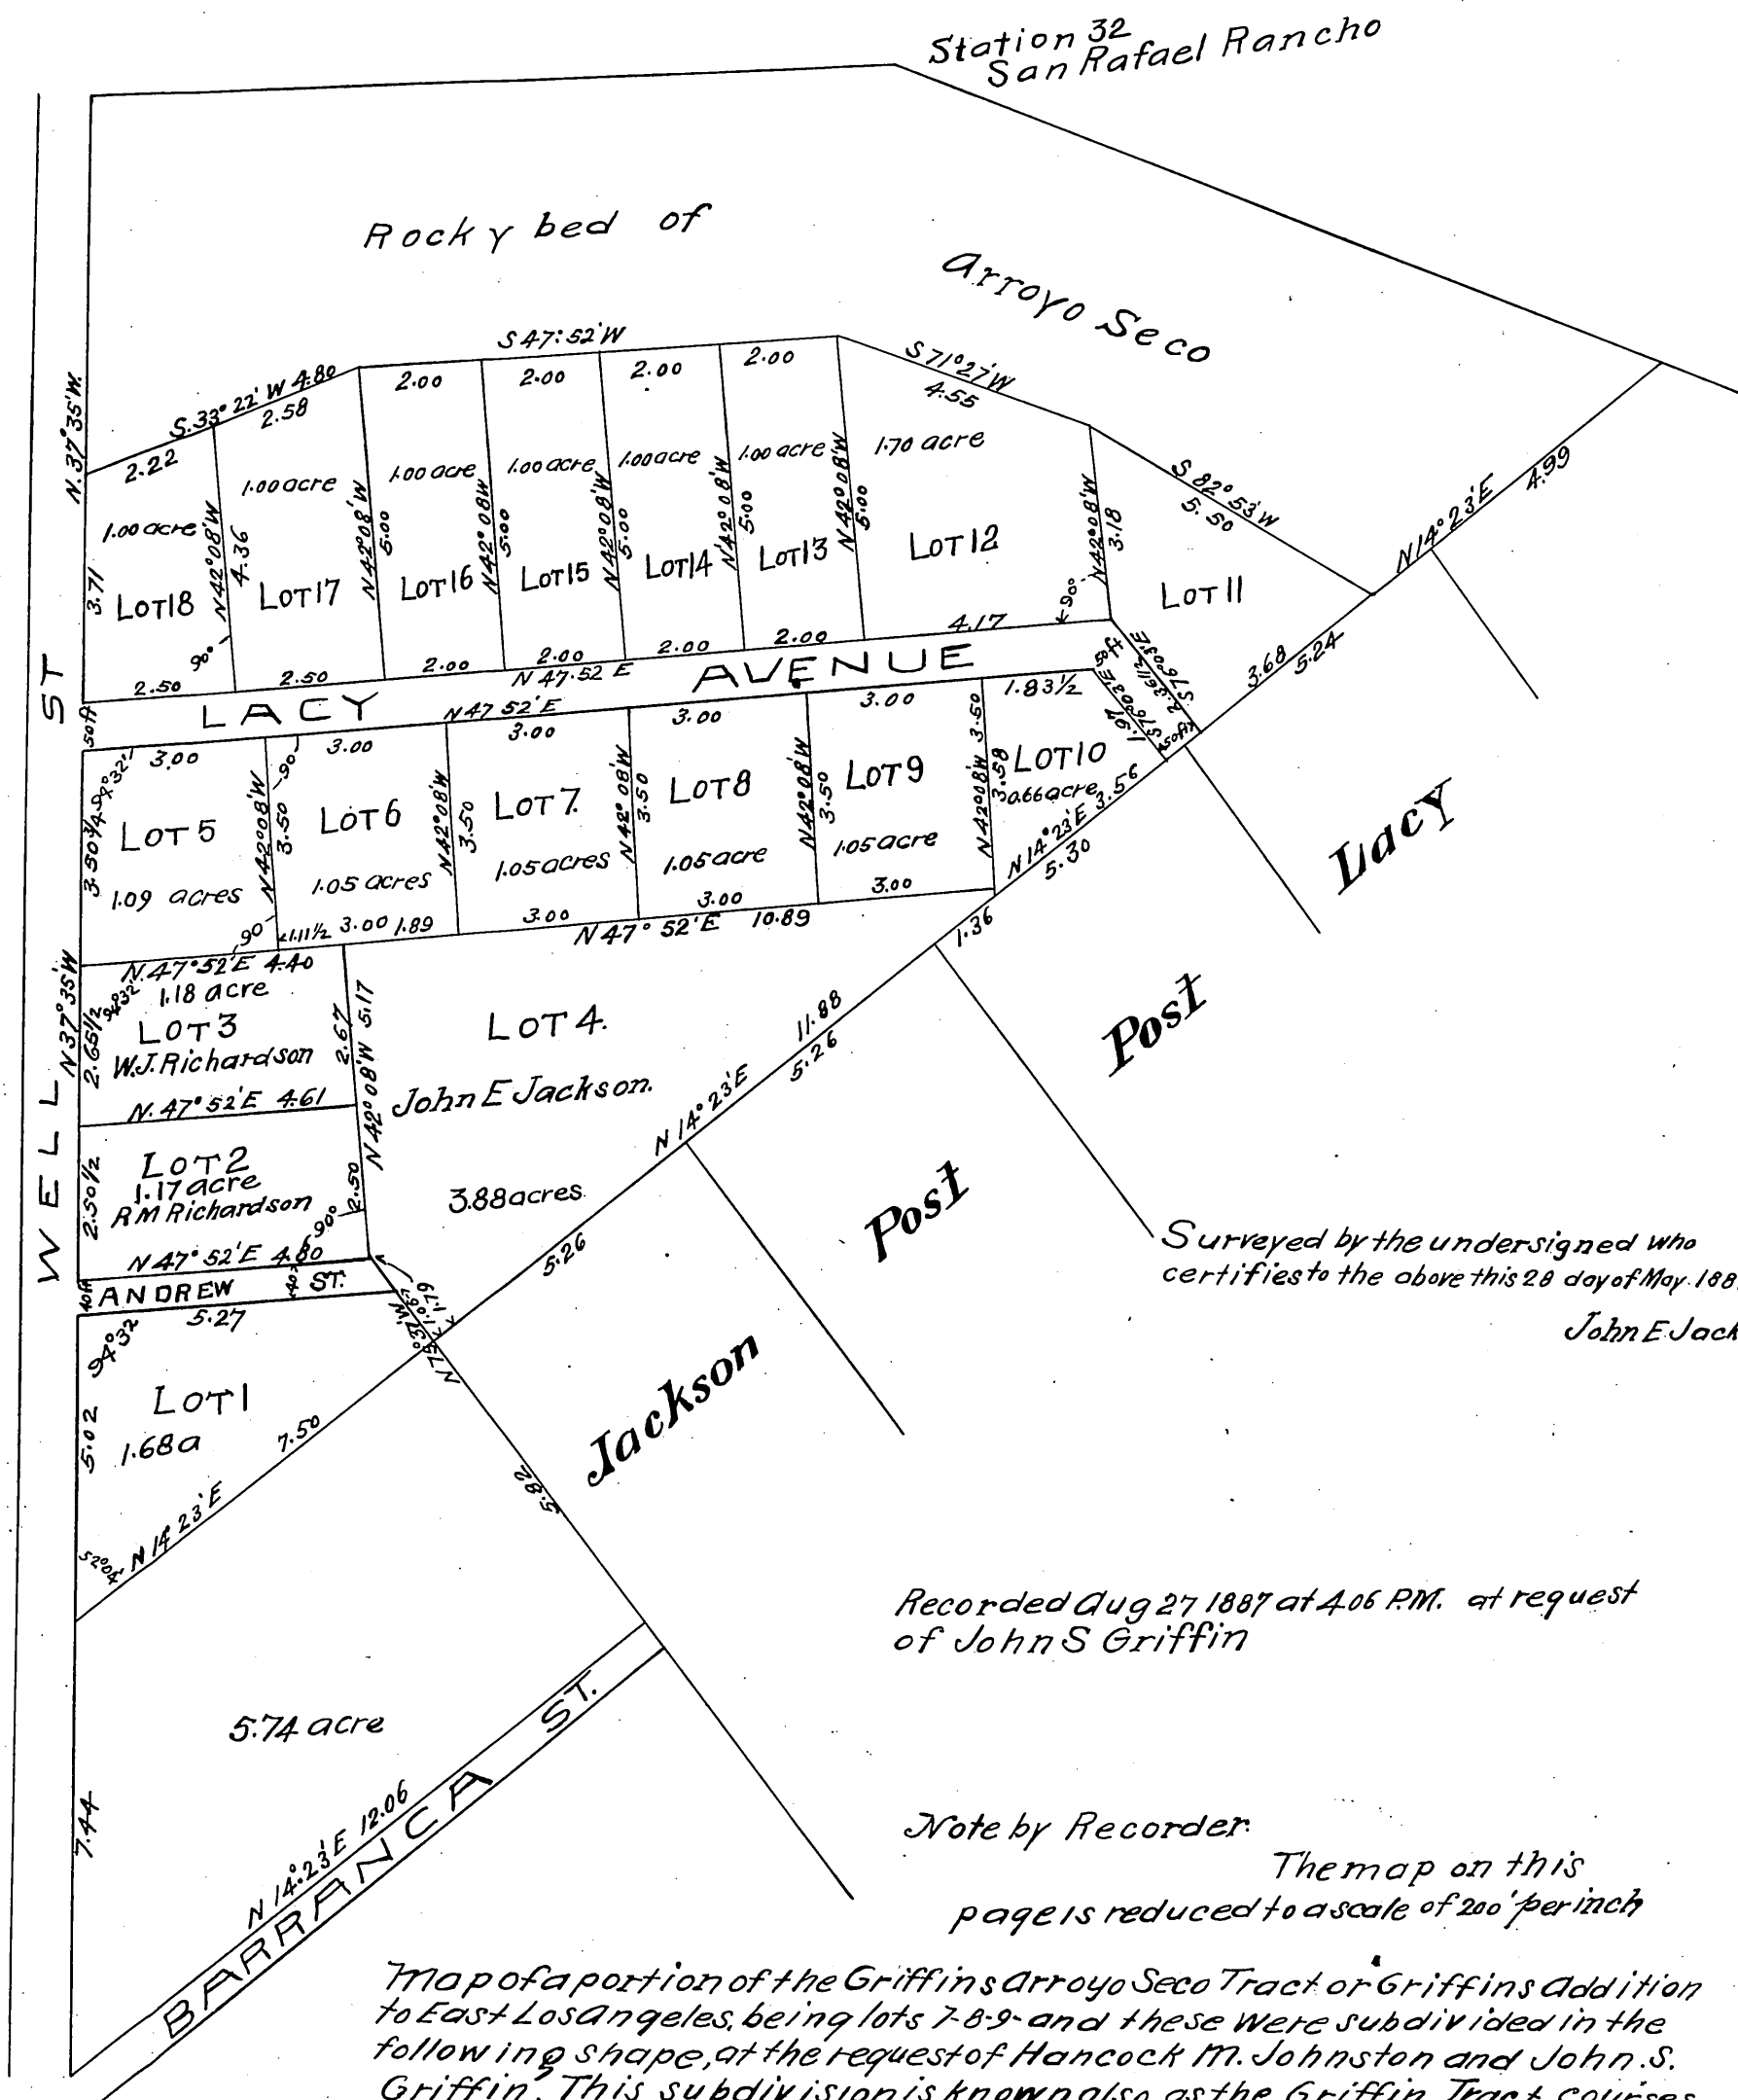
Station 32 San Rafael Rancho

Rocky bed of

arroyo Seco

S 47:52'W

S 71°27'W 4.55

S.33°22' W 4.80

N.37°35'W.

2.22 2.58 2.00 2.00 2.00 2.00

1.00 acre 1.00 acre 1.00 acre 1.00 acre 1.00 acre 1.00 acre 1.70 acre

S 82°53'W 5.50

N 14°23'E 4.99

LOT 18 LOT 17 LOT 16 LOT 15 LOT 14 LOT 13 LOT 12 LOT 11

3.71 N 42°08'W 4.36 N 42°08'W 5.00 N 42°08'W 5.00 N 42°08'W 5.00 N 42°08'W 5.00 N 42°08'W 5.00 N 42°08'W 3.18

2.50 2.50 2.00 2.00 2.00 2.00 4.17

N 47.52 E

LACY AVENUE

N 47 52'E

50ft

3.00 3.00 3.00 3.00 3.00 1.83½

LOT 5 LOT 6 LOT 7 LOT 8 LOT 9 LOT 10

1.09 acres 1.05 acres 1.05 acres 1.05 acre 1.05 acre 0.66 acre

3.50 N 42°08'W 3.50 N 42°08'W 3.50 N 42°08'W 3.50 N 42°08'W 3.50 N 42°08'W 3.58

S 76°36½'E 1.91 3.56 N 14°23'E 5.30 3.68 5.24

1.11½ 3.00 1.89 3.00 3.00 3.00

N 47° 52'E 10.89

N 47°52'E 4.40

1.18 acre LOT 3 W.J. Richardson

N.47°52'E 4.61

LOT 4. John E Jackson.

3.88 acres

2.67 5.17 N 42°08'W

1.36 11.88 5.26 N 14°23'E

LOT 2 1.17 acre R M Richardson

2.50½ 2.50

N 47°52'E 4.80

ANDREW ST.

40ft

5.27

LOT 1 1.68a

5.02 7.50

N 14 23'E

N 76°31'W 1.79

5.26

5.82

Lacy

Post

Post

Jackson

Surveyed by the undersigned who certifies to the above this 28 day of May 188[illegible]

John E Jack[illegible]

Recorded Aug 27 1887 at 4.06 P.M. at request of John S Griffin

5.74 acre

7.44

N 14°23'E 12.06

BARRANCA ST.

WELL ST

Note by Recorder:
The map on this page is reduced to a scale of 200' per inch

Map of a portion of the Griffins Arroyo Seco Tract or Griffins Addition to East Los Angeles, being lots 7-8-9- and these were subdivided in the following shape, at the request of Hancock M. Johnston and John. S. Griffin. This subdivision is known also as the Griffin Tract courses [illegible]